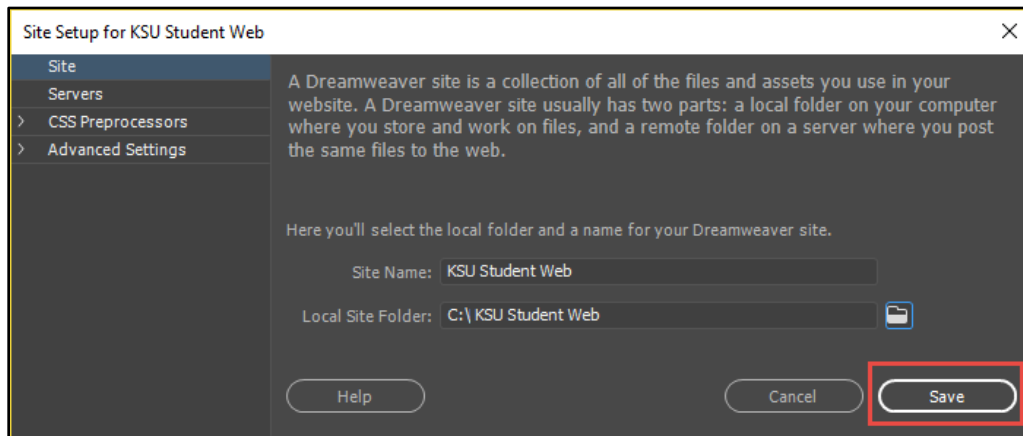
Site Setup for KSU Student Web

×

Site
Servers
> CSS Preprocessors
> Advanced Settings

A Dreamweaver site is a collection of all of the files and assets you use in your website. A Dreamweaver site usually has two parts: a local folder on your computer where you store and work on files, and a remote folder on a server where you post the same files to the web.

Here you'll select the local folder and a name for your Dreamweaver site.

Site Name: KSU Student Web

Local Site Folder: C:\ KSU Student Web

Help

Cancel

Save